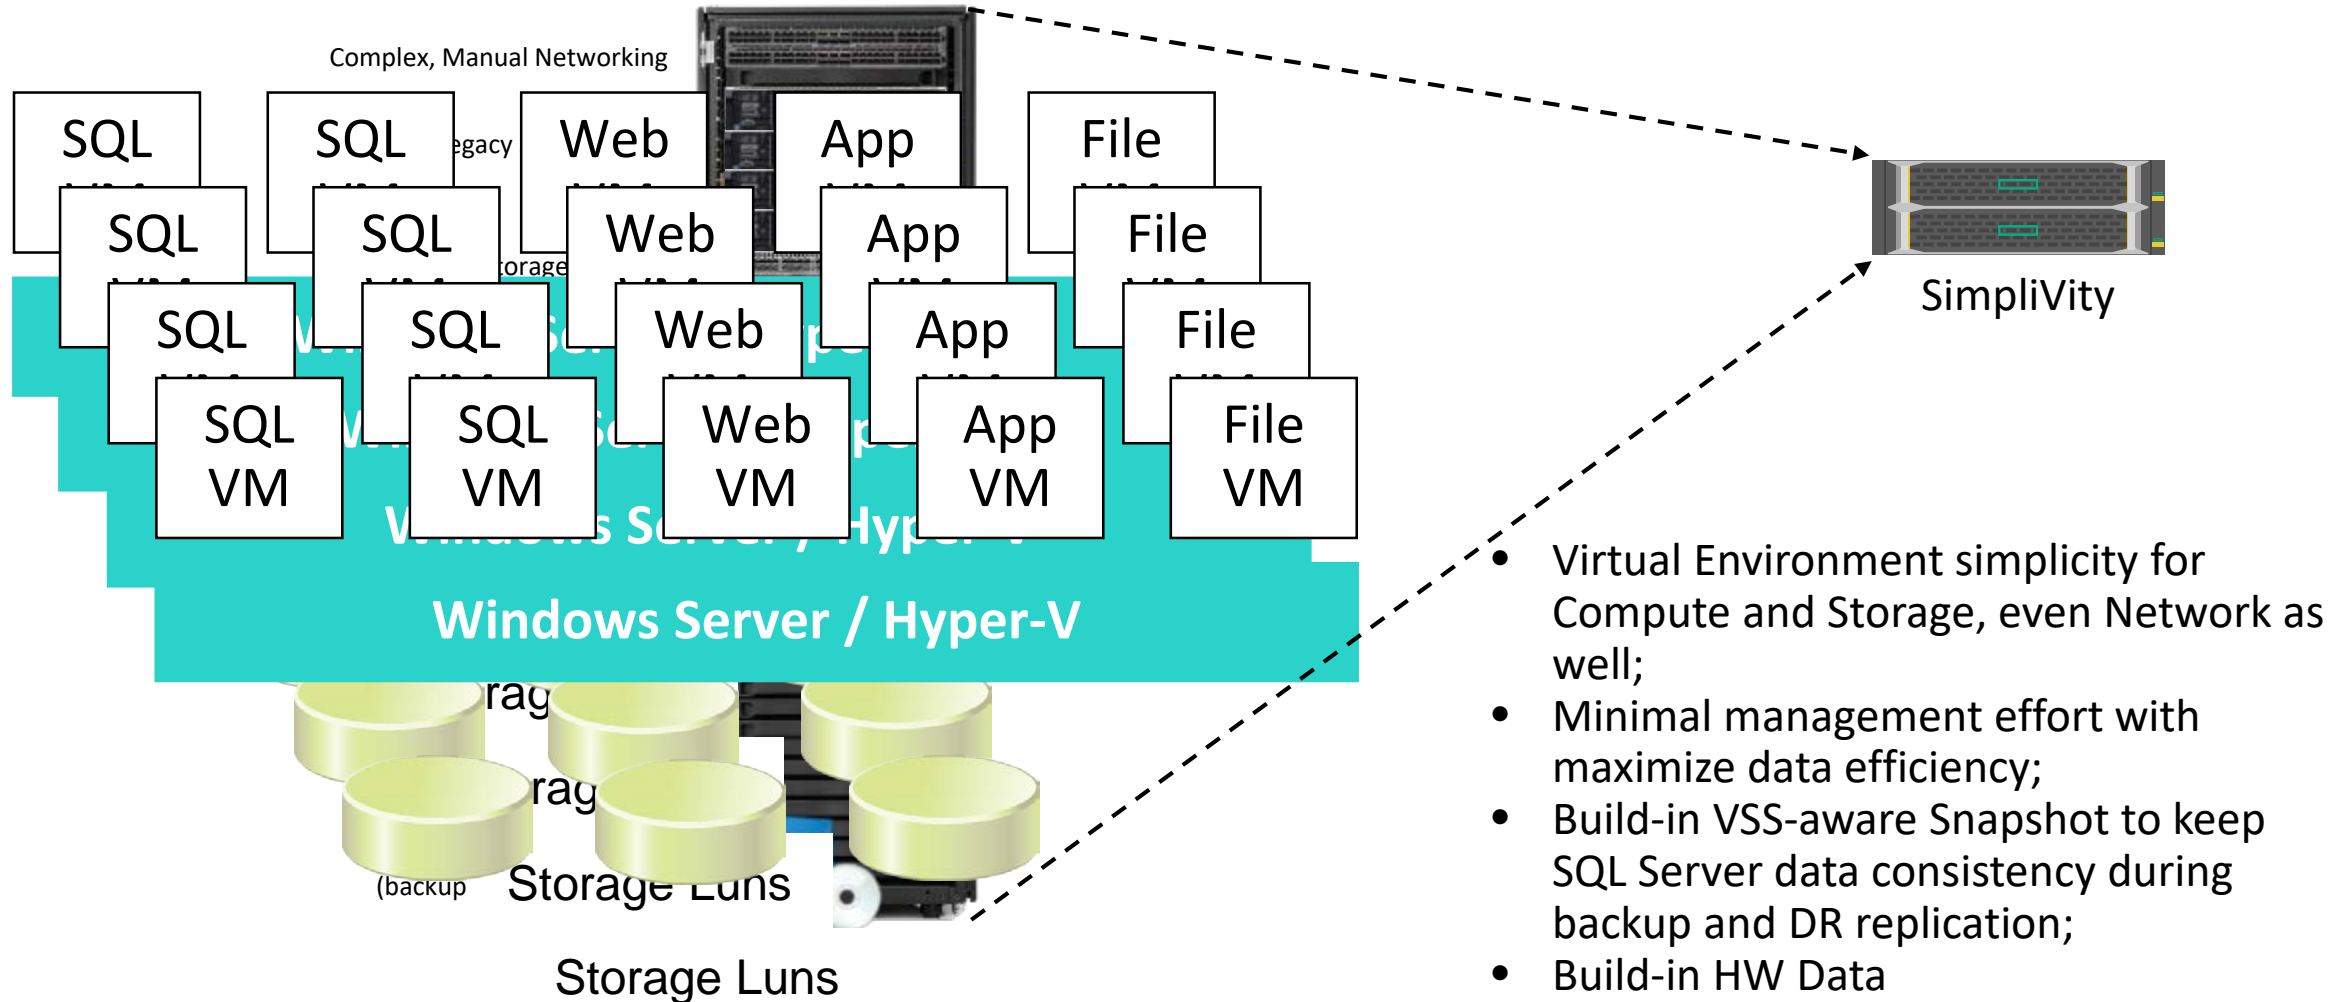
Complex, Manual Networking

SQL

SQL

egacy

Web

App

File

SQL

SQL

torage

Web

App

File

SQL

SQL

Web

App

File

SQL VM

SQL VM

Web VM

App VM

File VM

Windows Server / Hyper-V

Windows Server / Hyper-V

rag

rag

(backup

Storage Luns

Storage Luns

SimpliVity

- Virtual Environment simplicity for Compute and Storage, even Network as well;
- Minimal management effort with maximize data efficiency;
- Build-in VSS-aware Snapshot to keep SQL Server data consistency during backup and DR replication;
- Build-in HW Data